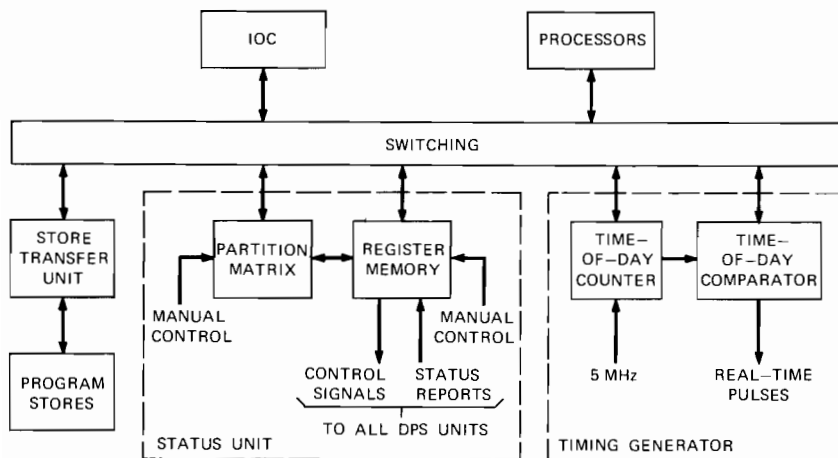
IOC

PROCESSORS

SWITCHING

STORE TRANSFER UNIT

PROGRAM STORES

PARTITION MATRIX

REGISTER MEMORY

MANUAL CONTROL

MANUAL CONTROL

CONTROL SIGNALS

STATUS REPORTS

TO ALL DPS UNITS

STATUS UNIT

TIME-OF-DAY COUNTER

TIME-OF-DAY COMPARATOR

5 MHz

REAL-TIME PULSES

TIMING GENERATOR